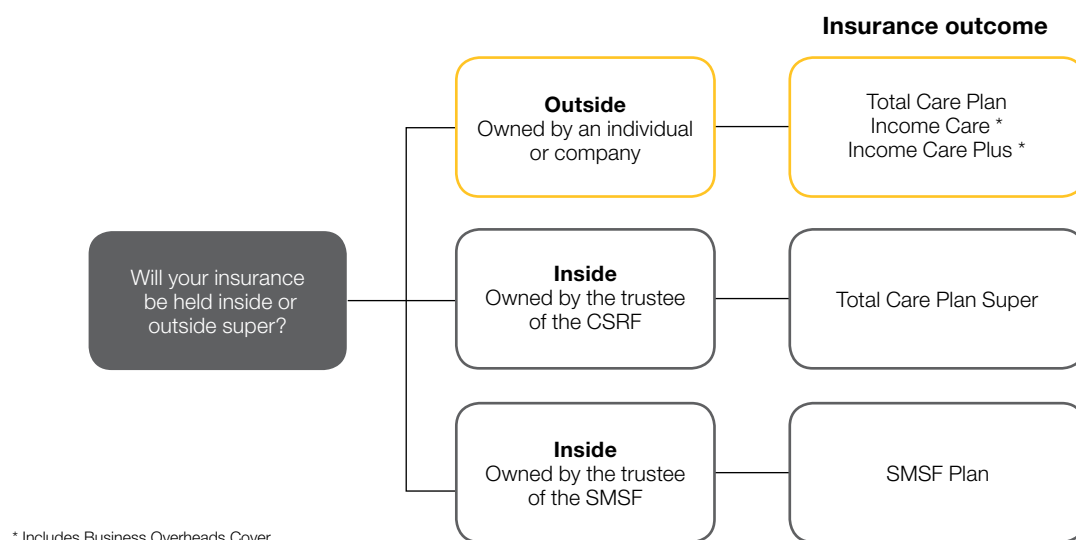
Insurance outcome

Will your insurance be held inside or outside super?

Outside
Owned by an individual or company

Total Care Plan
Income Care *
Income Care Plus *

Inside
Owned by the trustee of the CSRF

Total Care Plan Super

Inside
Owned by the trustee of the SMSF

SMSF Plan

* Includes Business Overheads Cover